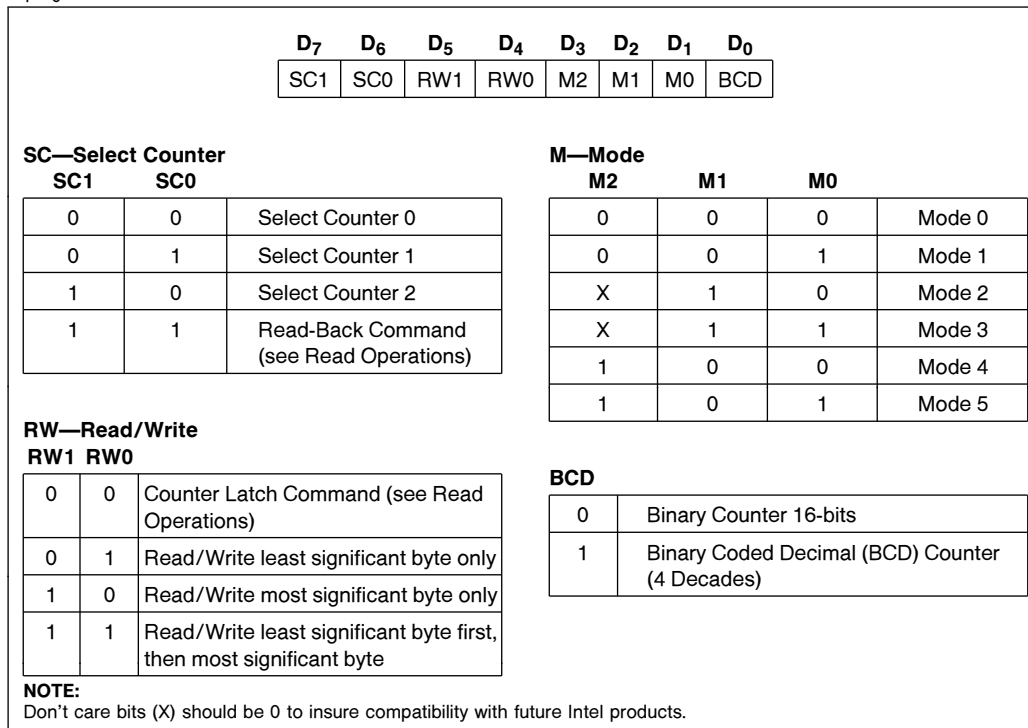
| $D_7$ | $D_6$ | $D_5$ | $D_4$ | $D_3$ | $D_2$ | $D_1$ | $D_0$ |
|---|---|---|---|---|---|---|---|
| SC1 | SC0 | RW1 | RW0 | M2 | M1 | M0 | BCD |

SC—Select Counter

| SC1 | SC0 | |
|---|---|---|
| 0 | 0 | Select Counter 0 |
| 0 | 1 | Select Counter 1 |
| 1 | 0 | Select Counter 2 |
| 1 | 1 | Read-Back Command (see Read Operations) |

M—Mode

| M2 | M1 | M0 | |
|---|---|---|---|
| 0 | 0 | 0 | Mode 0 |
| 0 | 0 | 1 | Mode 1 |
| X | 1 | 0 | Mode 2 |
| X | 1 | 1 | Mode 3 |
| 1 | 0 | 0 | Mode 4 |
| 1 | 0 | 1 | Mode 5 |

RW—Read/Write

| RW1 | RW0 | |
|---|---|---|
| 0 | 0 | Counter Latch Command (see Read Operations) |
| 0 | 1 | Read/Write least significant byte only |
| 1 | 0 | Read/Write most significant byte only |
| 1 | 1 | Read/Write least significant byte first, then most significant byte |

BCD

| | |
|---|---|
| 0 | Binary Counter 16-bits |
| 1 | Binary Coded Decimal (BCD) Counter (4 Decades) |

NOTE:
Don't care bits (X) should be 0 to insure compatibility with future Intel products.